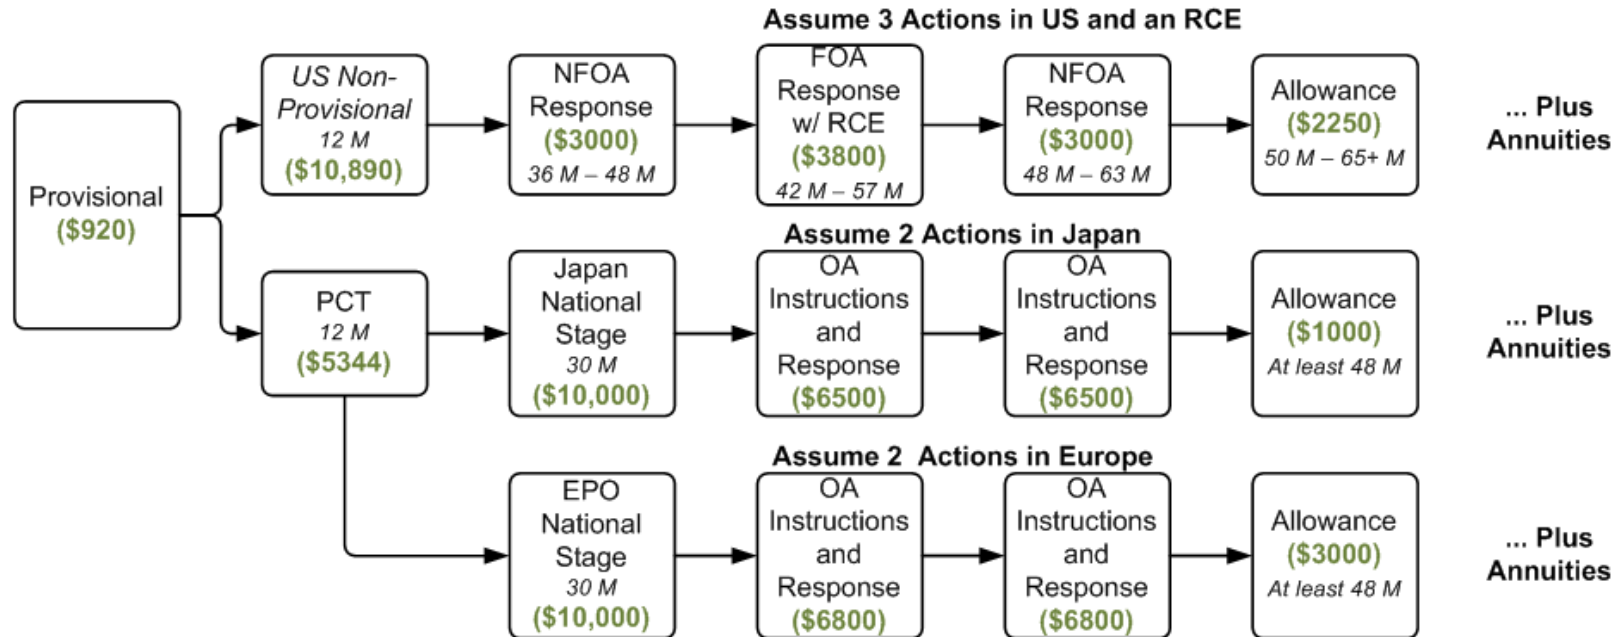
Assume 3 Actions in US and an RCE

Provisional ($920)

US Non-Provisional 12 M ($10,890)

NFOA Response ($3000) 36 M – 48 M

FOA Response w/ RCE ($3800) 42 M – 57 M

NFOA Response ($3000) 48 M – 63 M

Allowance ($2250) 50 M – 65+ M

... Plus Annuities

Assume 2 Actions in Japan

PCT 12 M ($5344)

Japan National Stage 30 M ($10,000)

OA Instructions and Response ($6500)

OA Instructions and Response ($6500)

Allowance ($1000) At least 48 M

... Plus Annuities

Assume 2 Actions in Europe

EPO National Stage 30 M ($10,000)

OA Instructions and Response ($6800)

OA Instructions and Response ($6800)

Allowance ($3000) At least 48 M

... Plus Annuities